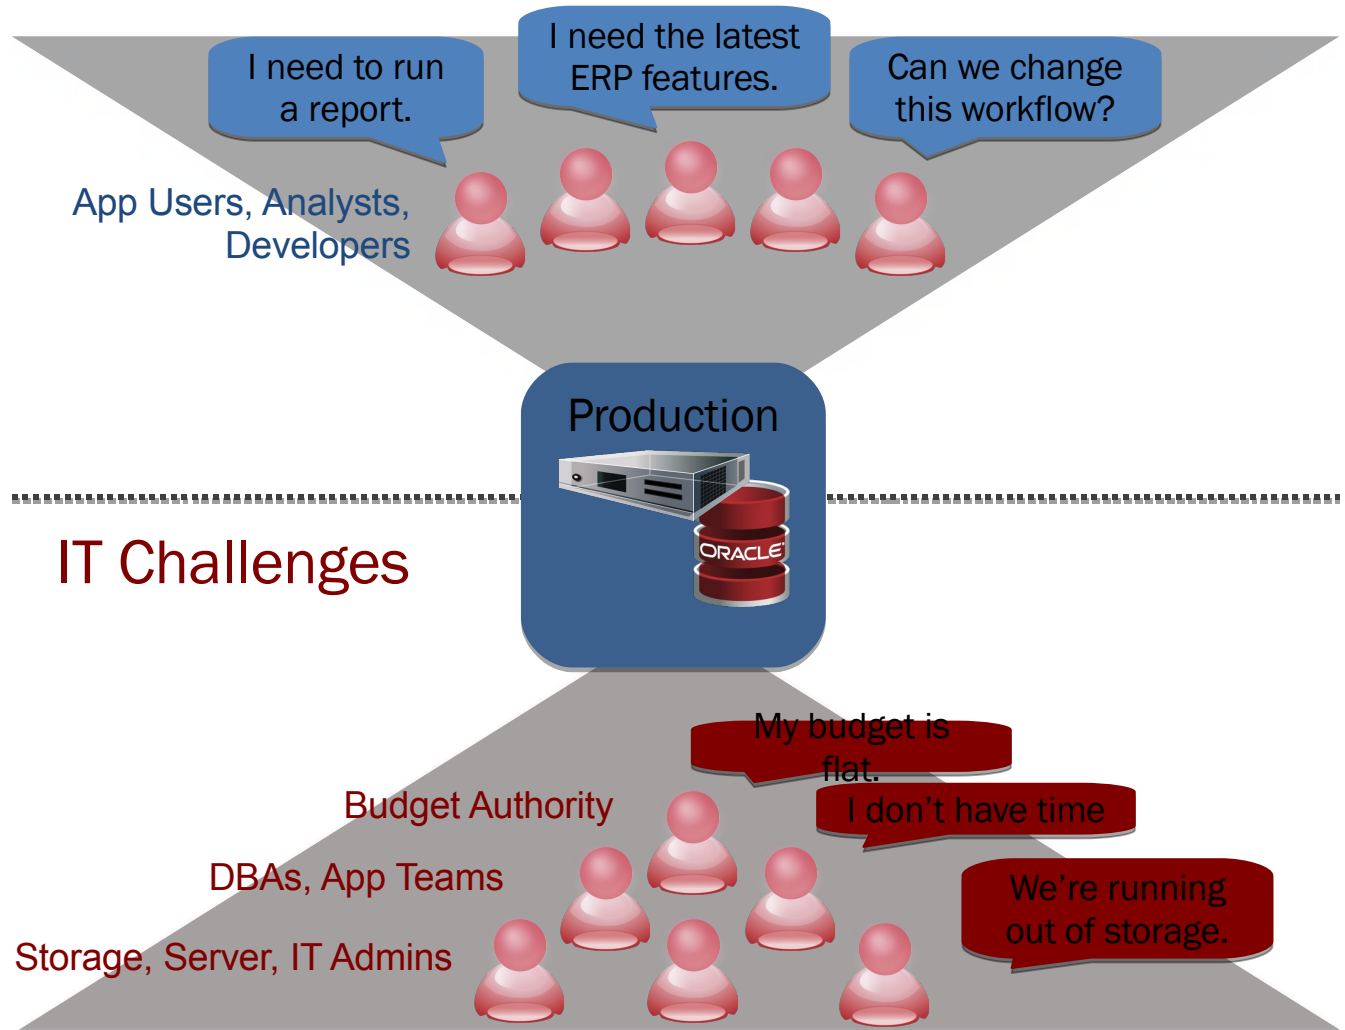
I need to run a report.

I need the latest ERP features.

Can we change this workflow?

App Users, Analysts, Developers

Production

ORACLE

IT Challenges

My budget is flat.

I don't have time

We're running out of storage.

Budget Authority

DBAs, App Teams

Storage, Server, IT Admins